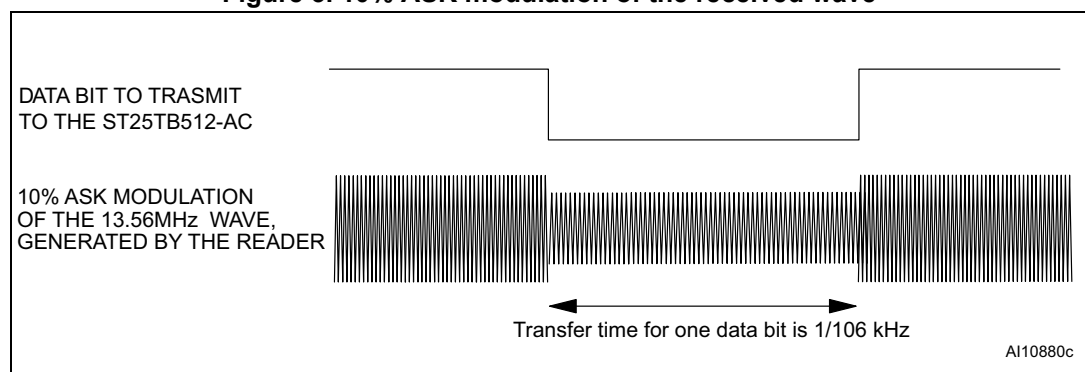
Figure 3. 10% ASK modulation of the received wave

DATA BIT TO TRASMIT TO THE ST25TB512-AC

10% ASK MODULATION OF THE 13.56MHz WAVE, GENERATED BY THE READER

Transfer time for one data bit is 1/106 kHz

AI10880c